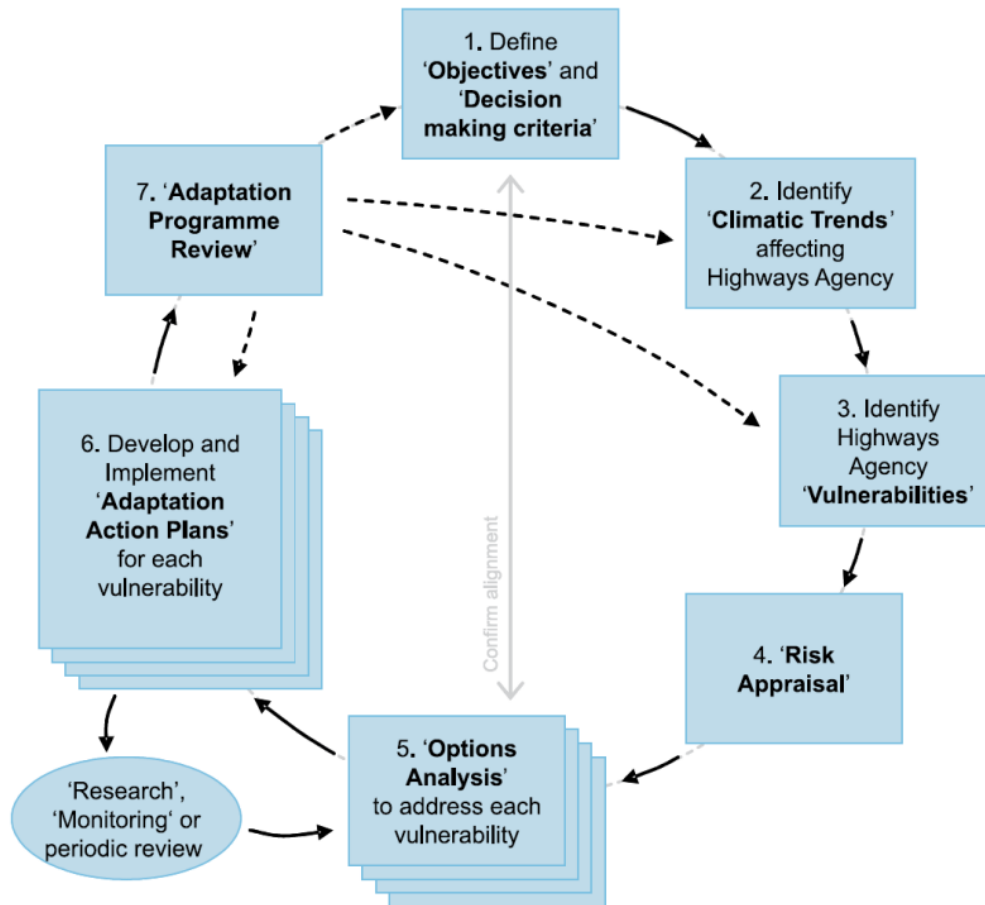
1. Define 'Objectives' and 'Decision making criteria'

2. Identify 'Climatic Trends' affecting Highways Agency

3. Identify Highways Agency 'Vulnerabilities'

4. 'Risk Appraisal'

5. 'Options Analysis' to address each vulnerability

6. Develop and Implement 'Adaptation Action Plans' for each vulnerability

7. 'Adaptation Programme Review'

'Research', 'Monitoring' or periodic review

Confirm alignment